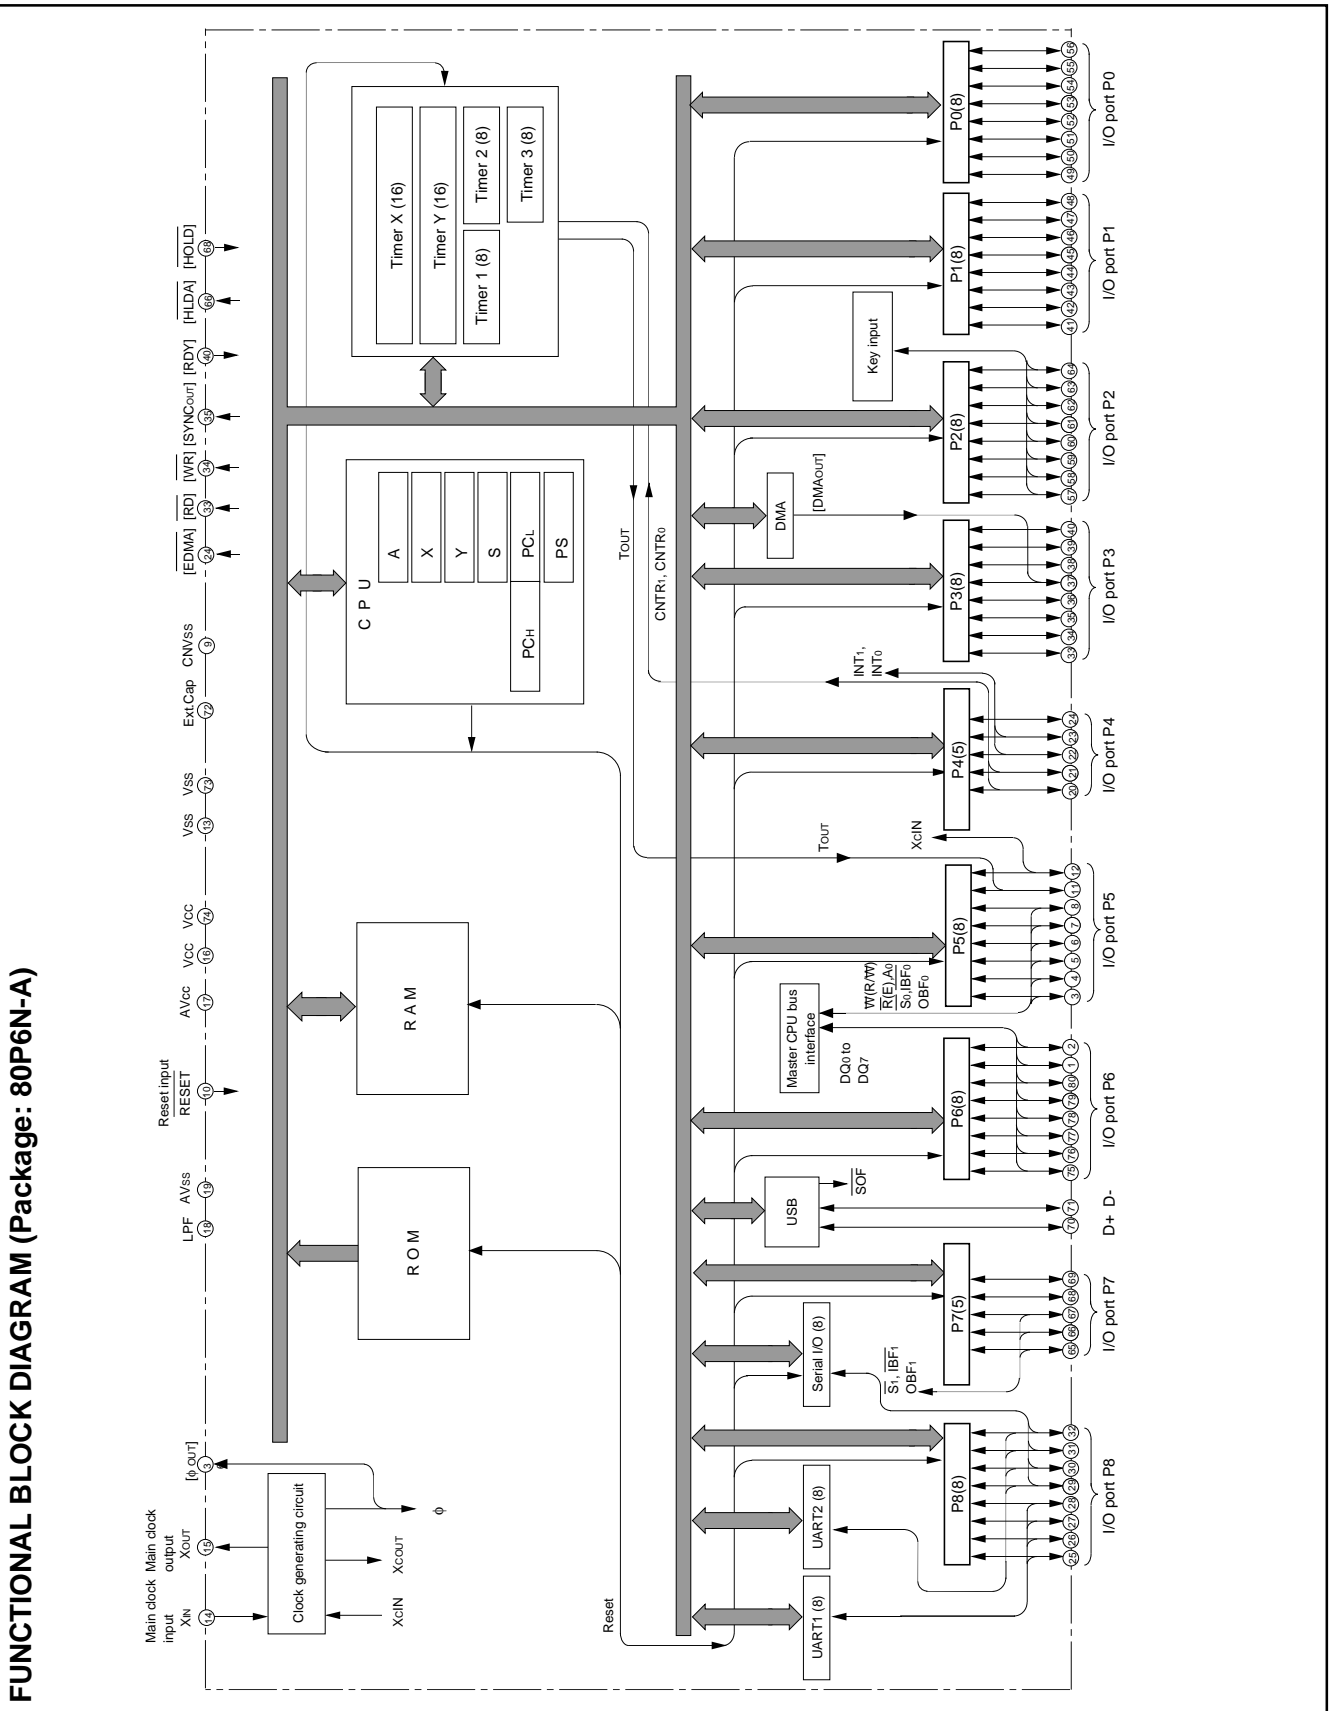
FUNCTIONAL BLOCK DIAGRAM (Package: 80P6N-A)

Main clock input $X_{IN}$ 14
Main clock output $X_{OUT}$ 15
[$\phi_{OUT}$] 3
LPF 18
AVss 19
Reset input $\overline{RESET}$ 10
AVcc 17
VCC 16
VCC 74
Vss 13
Vss 73
Ext.Cap 72
CNVss 9
[$\overline{EDMA}$] 24
[$\overline{RD}$] 33
[$\overline{WR}$] 34
[$SYNC_{OUT}$] 35
[RDY] 40
[$\overline{HLDA}$] 66
[$\overline{HOLD}$] 68

Clock generating circuit
$X_{CIN}$
$X_{COUT}$
$\phi$
Reset

ROM
RAM

C P U
A
X
Y
S
$PC_L$
$PC_H$
PS

Timer X (16)
Timer Y (16)
Timer 1 (8)
Timer 2 (8)
Timer 3 (8)

$T_{OUT}$
$CNTR_1$, $CNTR_0$

UART1 (8)
UART2 (8)
Serial I/O (8)
USB
$\overline{SOF}$
Master CPU bus interface
$DQ_0$ to $DQ_7$
$\overline{W}(R/\overline{W})$
$\overline{R}(E)$, $A_0$
$\overline{S_0}$, $IBF_0$
$OBF_0$
$\overline{S_1}$, $\overline{IBF_1}$
$OBF_1$
$T_{OUT}$
$X_{CIN}$
$INT_1$, $INT_0$
DMA
[$DMA_{OUT}$]
Key input

P8(8)
P7(5)
P6(8)
P5(8)
P4(5)
P3(8)
P2(8)
P1(8)
P0(8)

25 26 27 28 29 30 31 32
I/O port P8
65 66 67 68 69
I/O port P7
70 71
D+ D-
75 76 77 78 79 80 1 2
I/O port P6
3 4 5 6 7 8 11 12
I/O port P5
20 21 22 23 24
I/O port P4
33 34 35 36 37 38 39 40
I/O port P3
57 58 59 60 61 62 63 64
I/O port P2
41 42 43 44 45 46 47 48
I/O port P1
49 50 51 52 53 54 55 56
I/O port P0